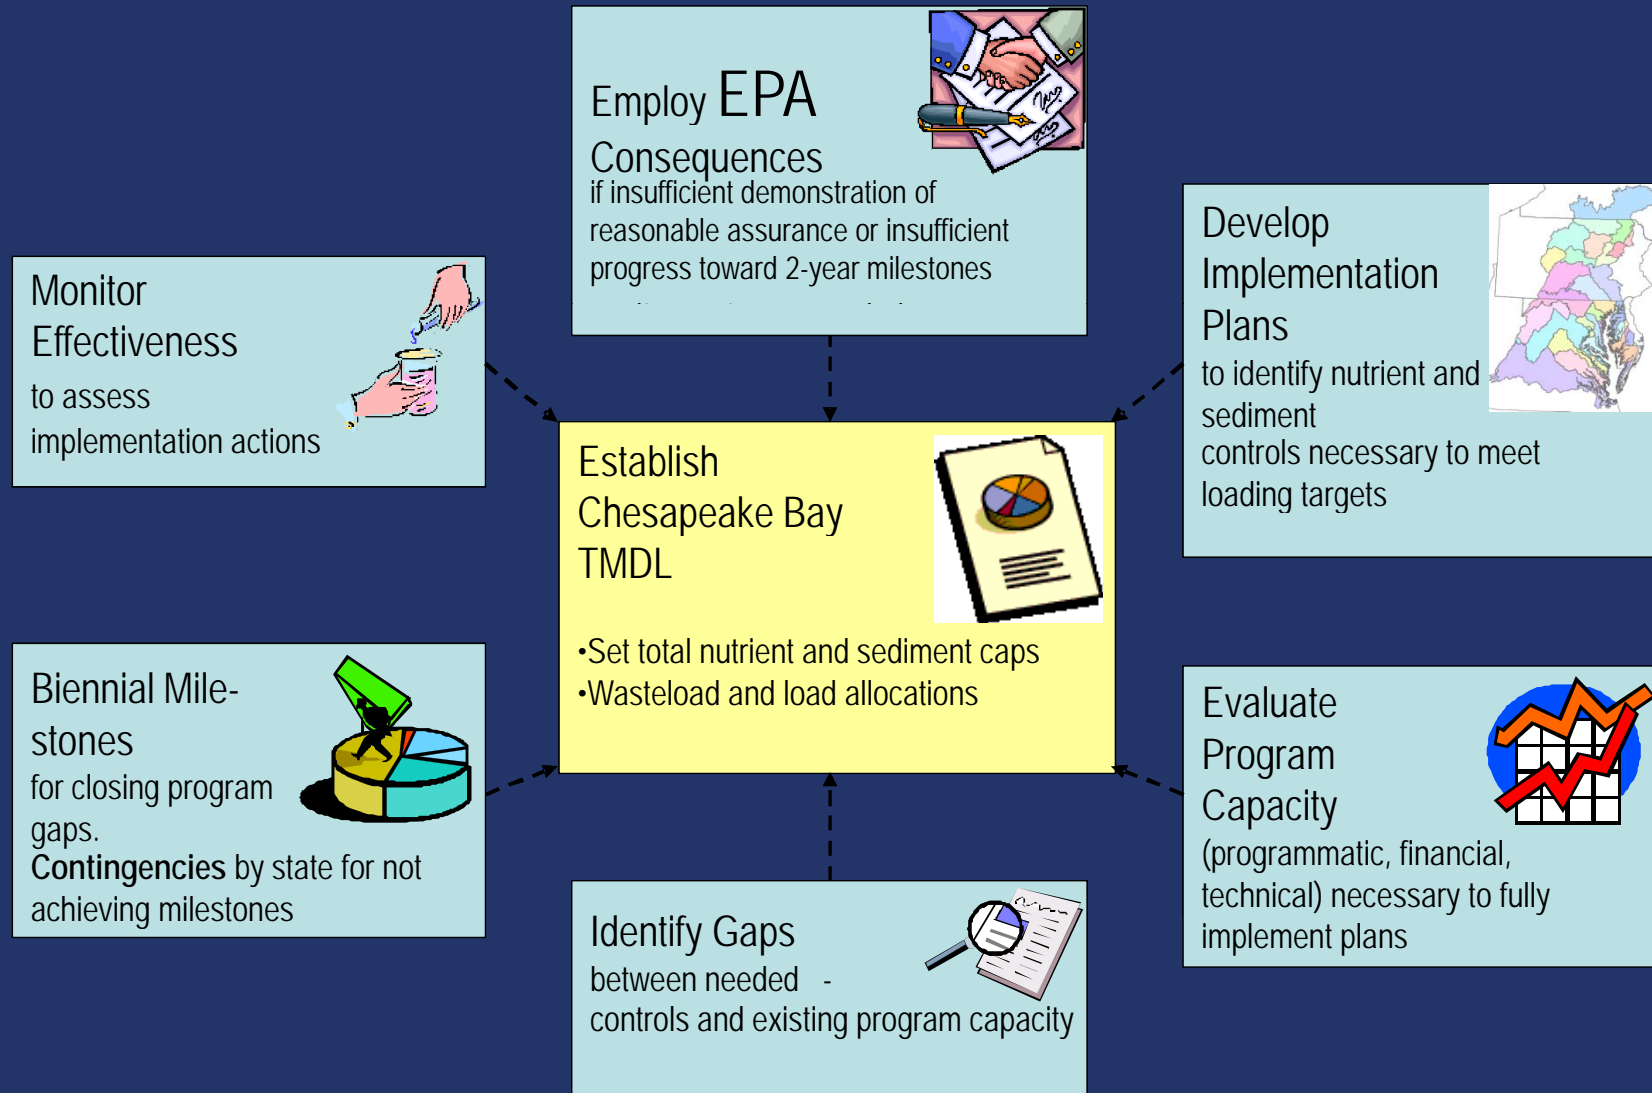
Employ EPA Consequences
if insufficient demonstration of reasonable assurance or insufficient progress toward 2-year milestones

Monitor Effectiveness
to assess implementation actions

Develop Implementation Plans
to identify nutrient and sediment controls necessary to meet loading targets

Establish Chesapeake Bay TMDL

•Set total nutrient and sediment caps
•Wasteload and load allocations

Biennial Milestones
for closing program gaps.
Contingencies by state for not achieving milestones

Evaluate Program Capacity
(programmatic, financial, technical) necessary to fully implement plans

Identify Gaps
between needed controls and existing program capacity